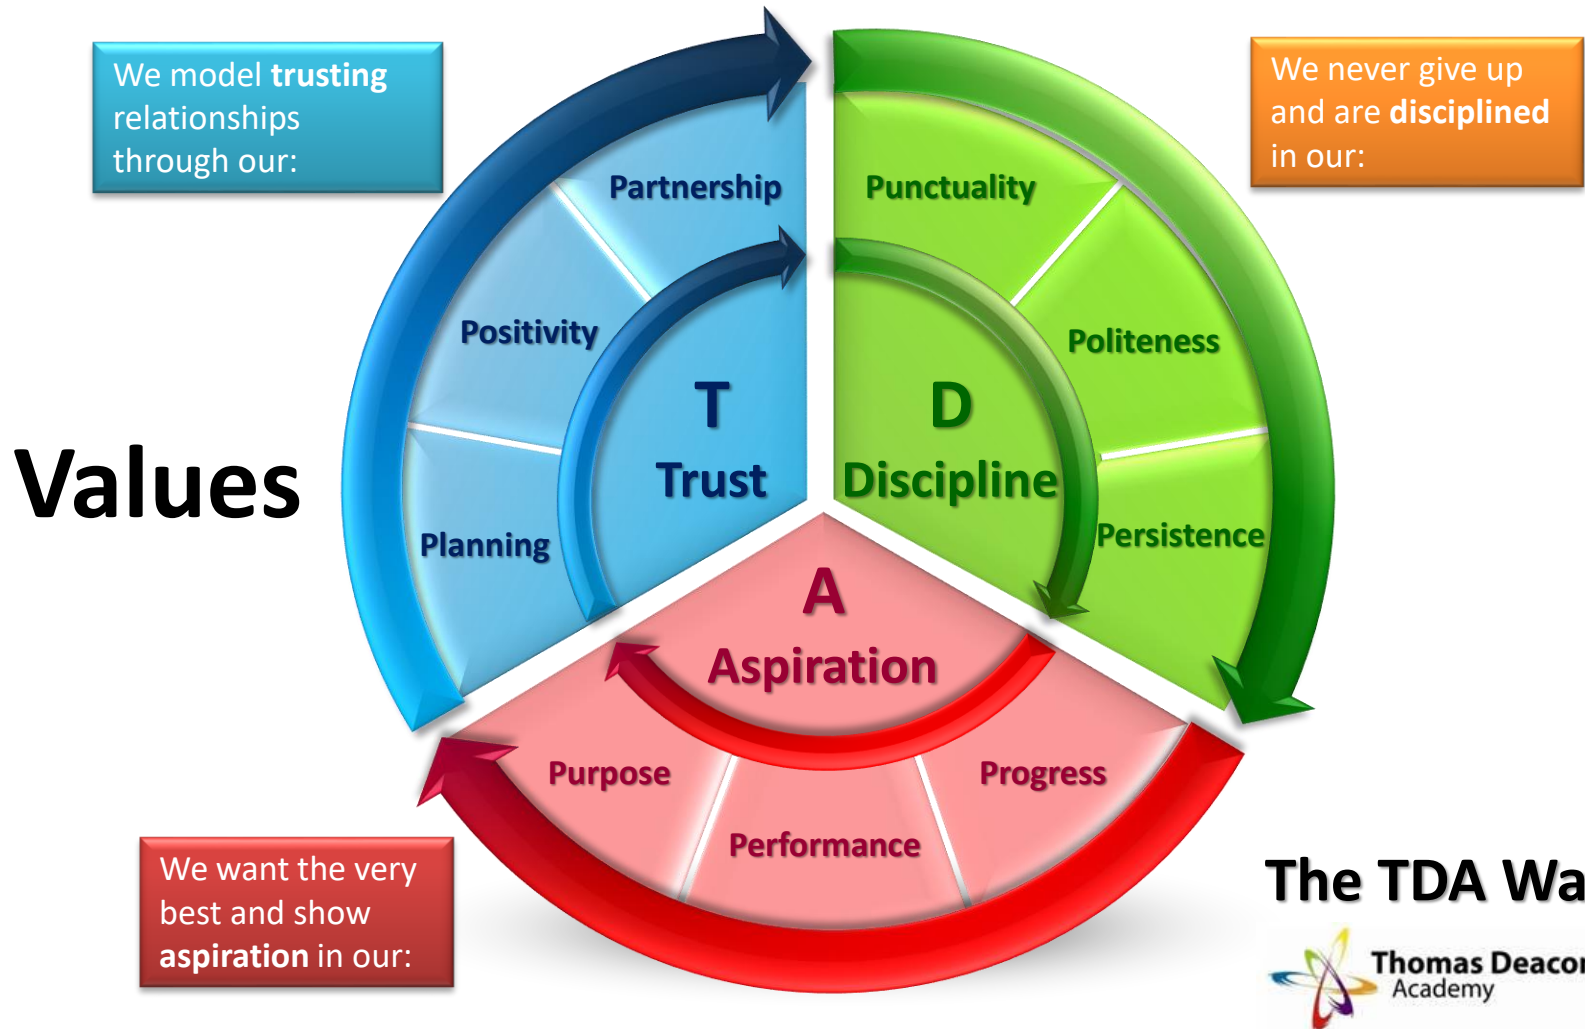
We model **trusting** relationships through our:

We never give up and are **disciplined** in our:

Values

Partnership

Positivity

Planning

T

Trust

Punctuality

Politeness

Persistence

D

Discipline

A

Aspiration

Purpose

Performance

Progress

We want the very best and show **aspiration** in our:

The TDA Wa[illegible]

Thomas Deaco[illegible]

Academy